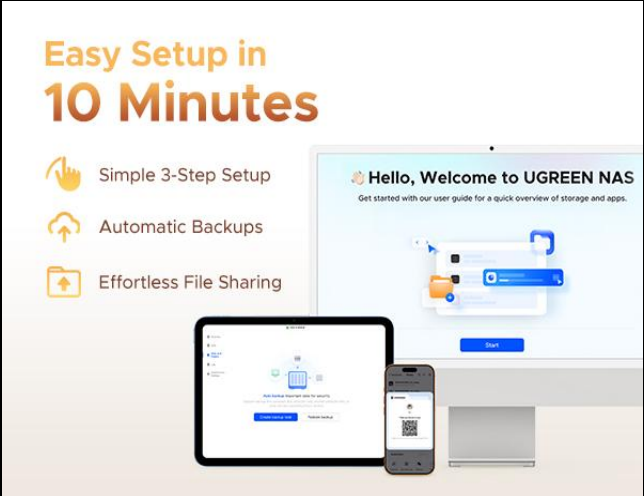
Easy Setup in
10 Minutes

Simple 3-Step Setup

Automatic Backups

Effortless File Sharing

Hello, Welcome to UGREEN NAS

Get started with our user guide for a quick overview of storage and apps.

Start

Add backup

Create backup task

Restore backup